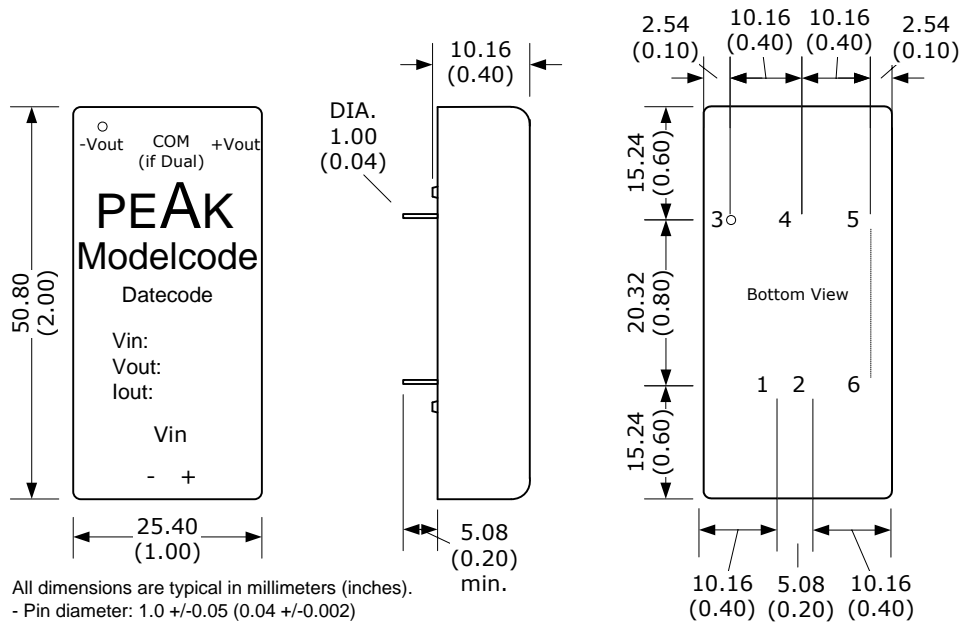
50.80
(2.00)

-Vout COM (if Dual) +Vout

PEAK
Modelcode
Datecode

Vin:
Vout:
Iout:

Vin
- +

25.40
(1.00)

DIA.
1.00
(0.04)

10.16
(0.40)

5.08
(0.20)
min.

2.54
(0.10)

10.16
(0.40)

10.16
(0.40)

2.54
(0.10)

15.24
(0.60)

20.32
(0.80)

15.24
(0.60)

3 4 5

Bottom View

1 2 6

10.16
(0.40)

5.08
(0.20)

10.16
(0.40)

All dimensions are typical in millimeters (inches).
- Pin diameter: 1.0 +/-0.05 (0.04 +/-0.002)